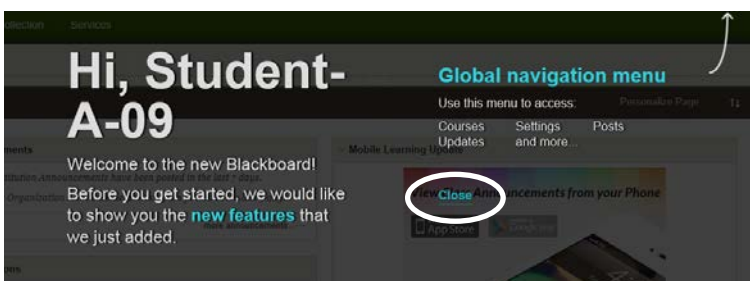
ollection Services

Hi, Student-A-09

Welcome to the new Blackboard! Before you get started, we would like to show you the new features that we just added.

Global navigation menu

Use this menu to access:

Courses Settings Posts
Updates and more...

Personalize Page

ments

stitution Announcements have been posted in the last 7 days.

Organization

more announcements

Mobile Learning Update

View Announcements from your Phone

Close

App Store

Google play